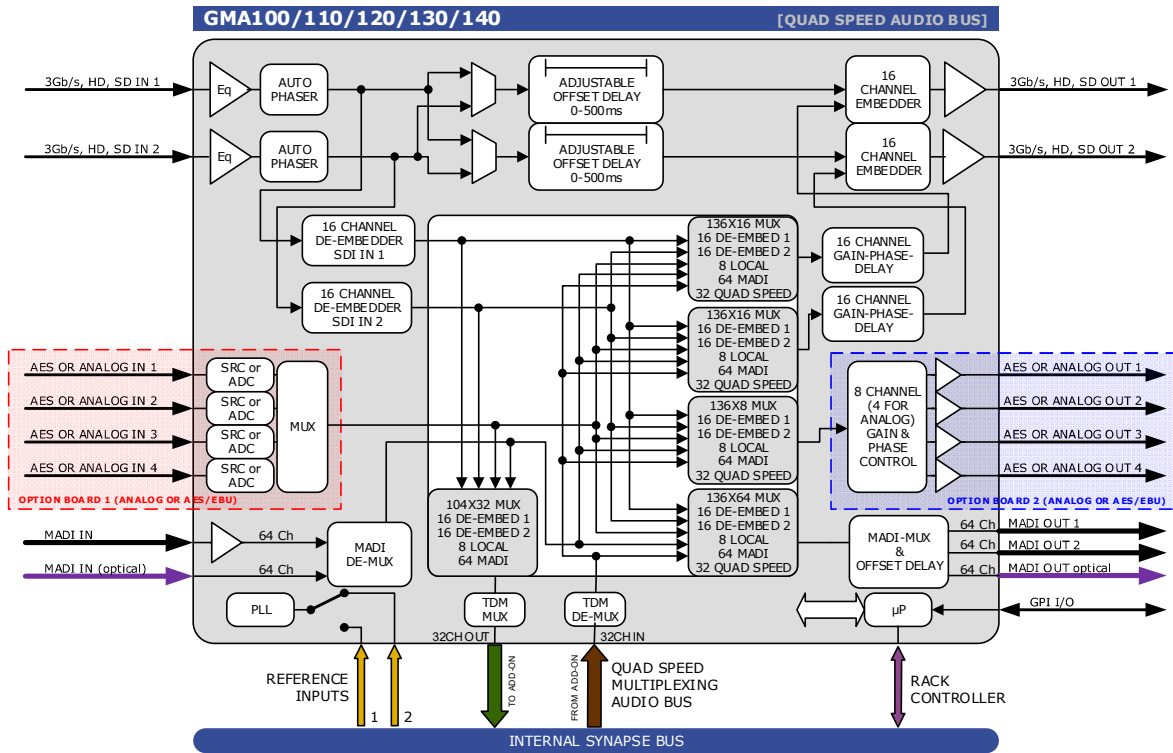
GMA100/110/120/130/140

[QUAD SPEED AUDIO BUS]

3Gb/s, HD, SD IN 1

Eq

AUTO PHASER

ADJUSTABLE OFFSET DELAY 0-500ms

16 CHANNEL EMBEDDER

3Gb/s, HD, SD OUT 1

3Gb/s, HD, SD IN 2

Eq

AUTO PHASER

ADJUSTABLE OFFSET DELAY 0-500ms

16 CHANNEL EMBEDDER

3Gb/s, HD, SD OUT 2

16 CHANNEL DE-EMBEDDER SDI IN 1

16 CHANNEL DE-EMBEDDER SDI IN 2

136X16 MUX
16 DE-EMBED 1
16 DE-EMBED 2
8 LOCAL
64 MADI
32 QUAD SPEED

16 CHANNEL GAIN-PHASE-DELAY

16 CHANNEL GAIN-PHASE-DELAY

136X16 MUX
16 DE-EMBED 1
16 DE-EMBED 2
8 LOCAL
64 MADI
32 QUAD SPEED

AES OR ANALOG IN 1

AES OR ANALOG IN 2

AES OR ANALOG IN 3

AES OR ANALOG IN 4

SRC or ADC

SRC or ADC

SRC or ADC

SRC or ADC

MUX

OPTION BOARD 1 (ANALOG OR AES/EBU)

136X8 MUX
16 DE-EMBED 1
16 DE-EMBED 2
8 LOCAL
64 MADI
32 QUAD SPEED

8 CHANNEL (4 FOR ANALOG) GAIN & PHASE CONTROL

AES OR ANALOG OUT 1

AES OR ANALOG OUT 2

AES OR ANALOG OUT 3

AES OR ANALOG OUT 4

OPTION BOARD 2 (ANALOG OR AES/EBU)

104X32 MUX
16 DE-EMBED 1
16 DE-EMBED 2
8 LOCAL
64 MADI

136X64 MUX
16 DE-EMBED 1
16 DE-EMBED 2
8 LOCAL
64 MADI
32 QUAD SPEED

MADI IN

64 Ch

MADI DE-MUX

MADI IN (optical)

64 Ch

MADI-MUX & OFFSET DELAY

64 Ch MADI OUT 1

64 Ch MADI OUT 2

64 Ch MADI OUT optical

PLL

TDM MUX

TDM DE-MUX

µP

GPI I/O

32CHOUT

32CHIN

REFERENCE INPUTS

1

2

TO ADD-ON

FROM ADD-ON

QUAD SPEED MULTIPLEXING AUDIO BUS

RACK CONTROLLER

INTERNAL SYNAPSE BUS